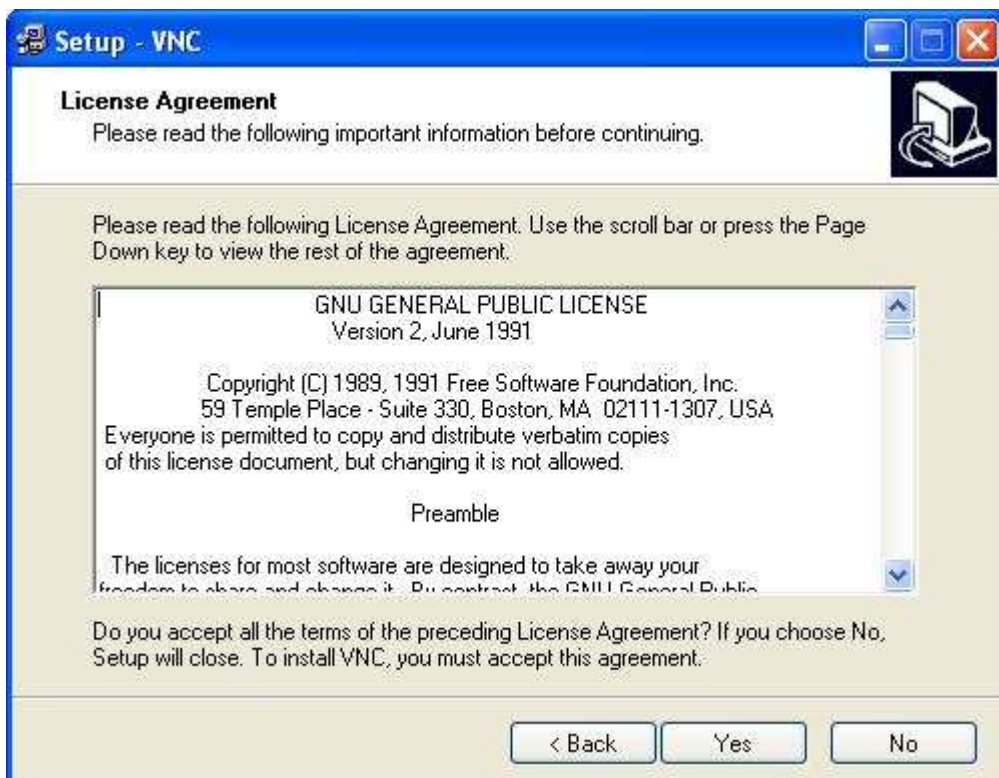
Setup - VNC

License Agreement
Please read the following important information before continuing.

Please read the following License Agreement. Use the scroll bar or press the Page Down key to view the rest of the agreement.

GNU GENERAL PUBLIC LICENSE
Version 2, June 1991

Copyright (C) 1989, 1991 Free Software Foundation, Inc.
59 Temple Place - Suite 330, Boston, MA 02111-1307, USA
Everyone is permitted to copy and distribute verbatim copies
of this license document, but changing it is not allowed.

Preamble

The licenses for most software are designed to take away your
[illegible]

Do you accept all the terms of the preceding License Agreement? If you choose No, Setup will close. To install VNC, you must accept this agreement.

< Back Yes No